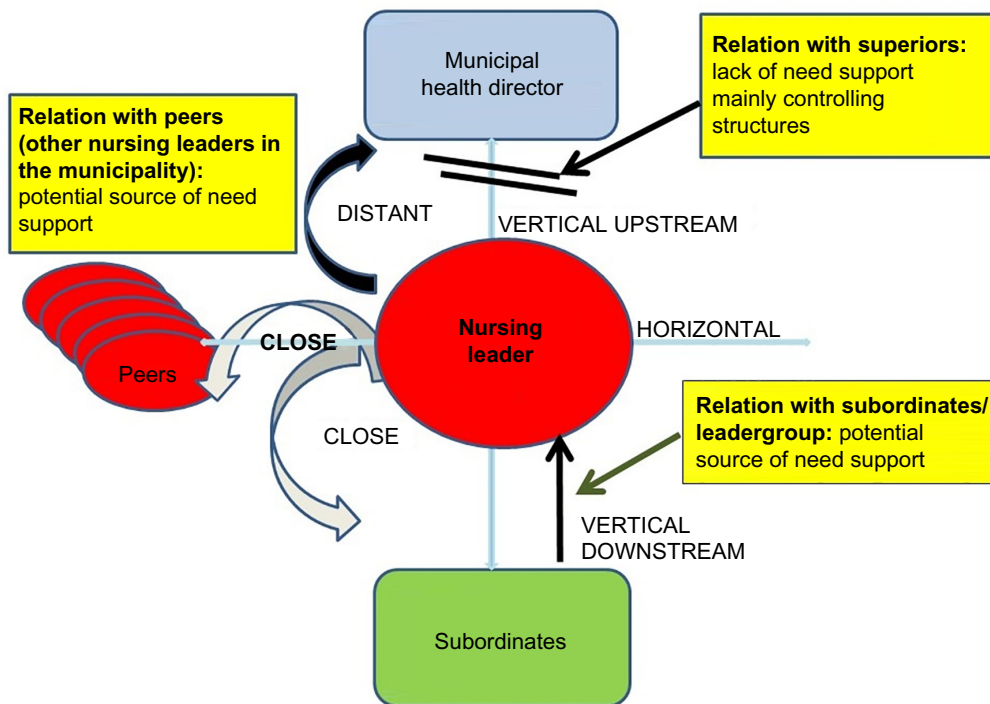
Municipal health director

Relation with superiors: lack of need support mainly controlling structures

Relation with peers (other nursing leaders in the municipality): potential source of need support

DISTANT

VERTICAL UPSTREAM

Nursing leader

HORIZONTAL

CLOSE

Peers

CLOSE

Relation with subordinates/ leadergroup: potential source of need support

VERTICAL DOWNSTREAM

Subordinates